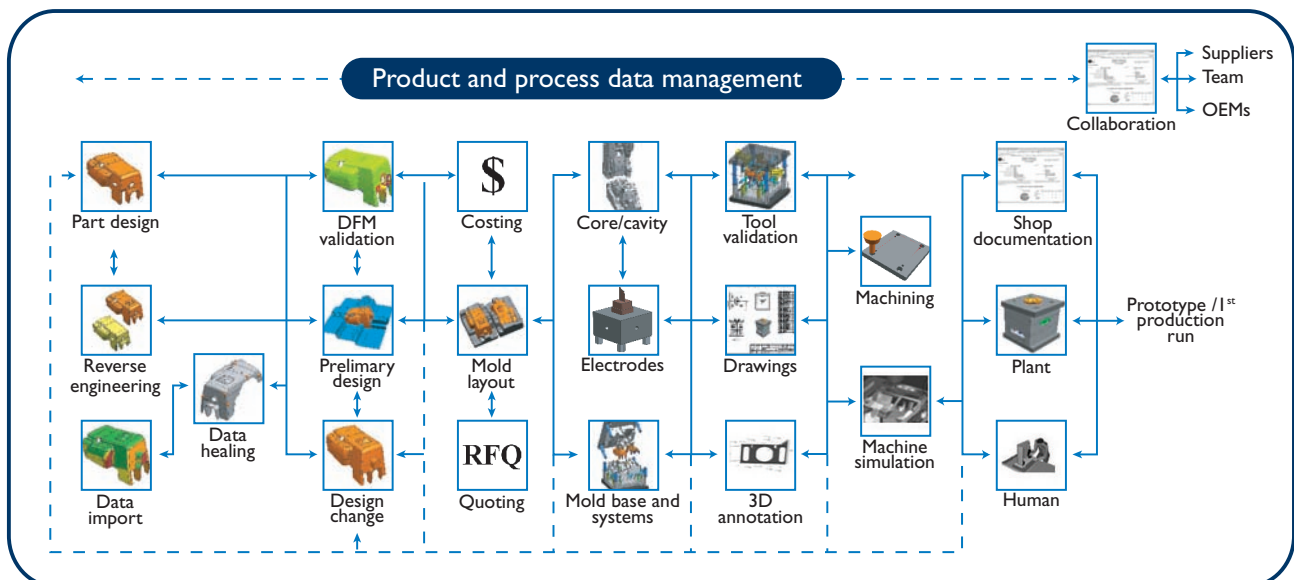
Product and process data management

Collaboration

Suppliers
Team
OEMs

Part design

DFM validation

$

Costing

Core/cavity

Tool validation

Shop documentation

Machining

Reverse engineering

Prelimary design

Mold layout

Electrodes

Drawings

Plant

Prototype /1$^{st}$ production run

Data healing

Machine simulation

Data import

Design change

RFQ

Quoting

Mold base and systems

3D annotation

Human